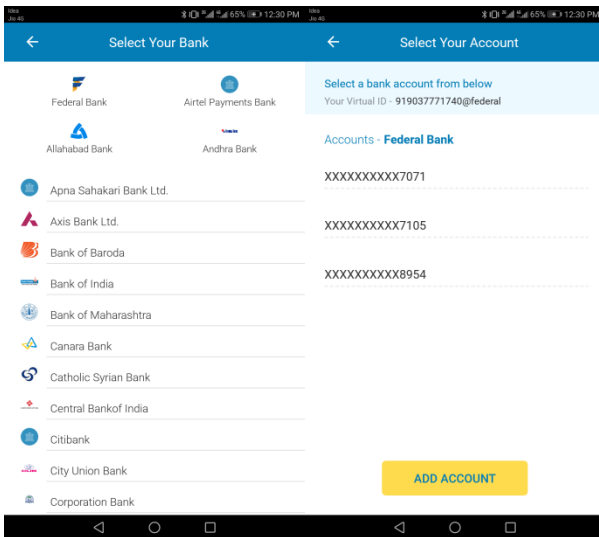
Idea
Jio 4G
65% 12:30 PM

Select Your Bank

Federal Bank
Airtel Payments Bank
Allahabad Bank
Andhra Bank

Apna Sahakari Bank Ltd.
Axis Bank Ltd.
Bank of Baroda
Bank of India
Bank of Maharashtra
Canara Bank
Catholic Syrian Bank
Central Bankof India
Citibank
City Union Bank
Corporation Bank

Idea
Jio 4G
65% 12:30 PM

Select Your Account

Select a bank account from below
Your Virtual ID - 919037771740@federal

Accounts - Federal Bank

XXXXXXXXXX7071

XXXXXXXXXX7105

XXXXXXXXXX8954

ADD ACCOUNT